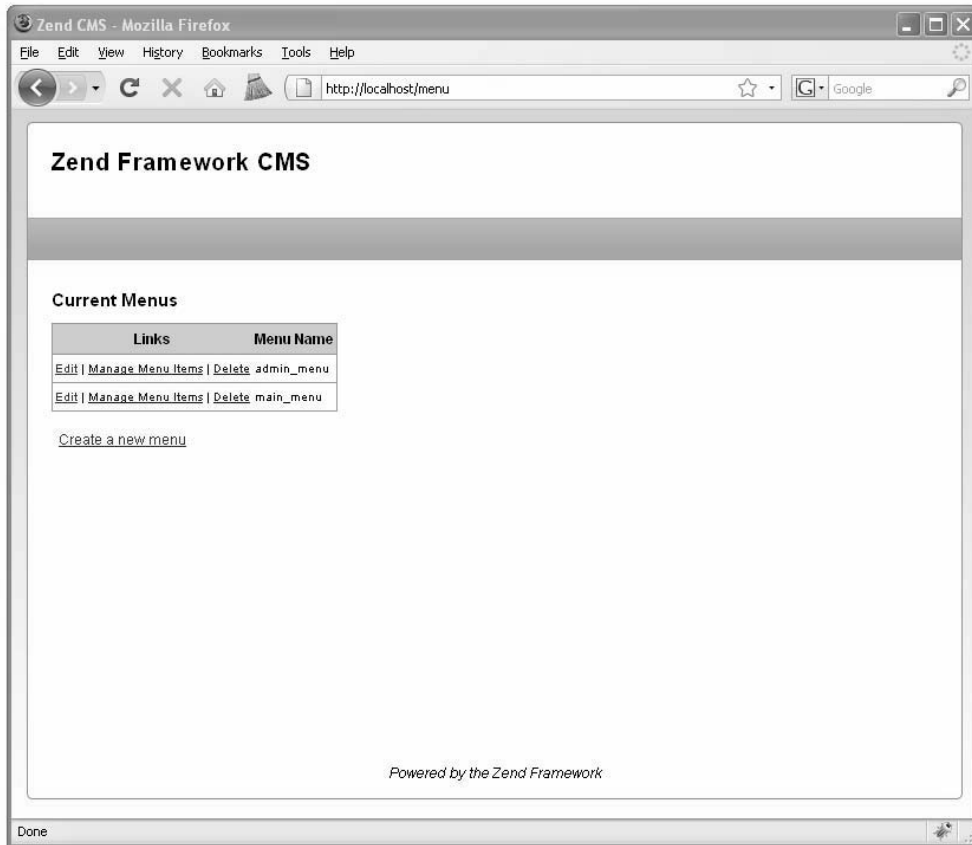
Zend CMS - Mozilla Firefox

File Edit View History Bookmarks Tools Help

http://localhost/menu

Google

Zend Framework CMS

Current Menus

| Links | Menu Name |
|---|---|
| Edit \| Manage Menu Items \| Delete | admin_menu |
| Edit \| Manage Menu Items \| Delete | main_menu |

Create a new menu

Powered by the Zend Framework

Done